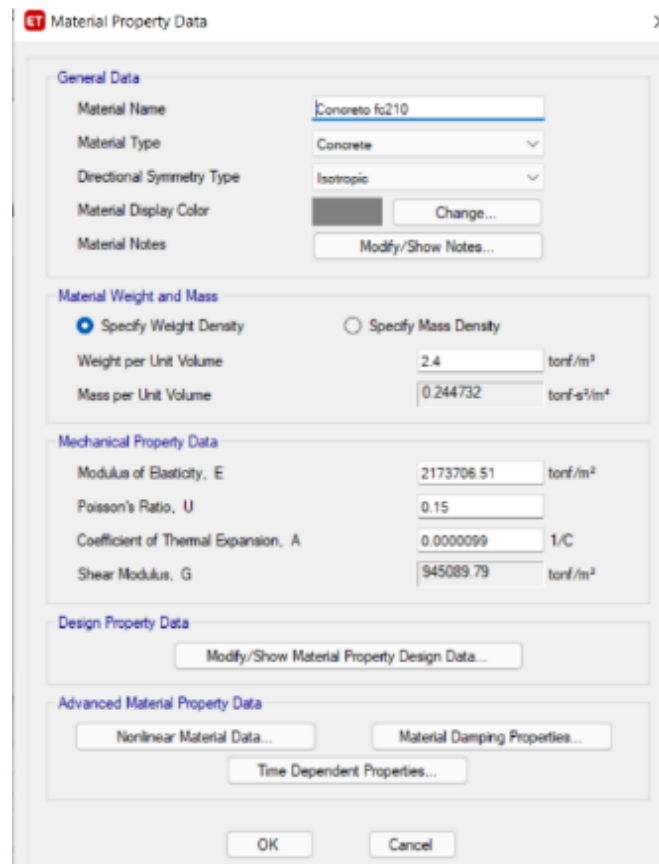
ET Material Property Data

General Data
Material Name | Concreto fc210
Material Type | Concrete
Directional Symmetry Type | Isotropic
Material Display Color | Change...
Material Notes | Modify/Show Notes...

Material Weight and Mass
Specify Weight Density
Specify Mass Density
Weight per Unit Volume | 2.4 | tonf/m³
Mass per Unit Volume | 0.244732 | tonf-s²/m⁴

Mechanical Property Data
Modulus of Elasticity, E | 2173706.51 | tonf/m²
Poisson's Ratio, U | 0.15
Coefficient of Thermal Expansion, A | 0.0000099 | 1/C
Shear Modulus, G | 945089.79 | tonf/m²

Design Property Data
Modify/Show Material Property Design Data...

Advanced Material Property Data
Nonlinear Material Data...
Material Damping Properties...
Time Dependent Properties...

OK
Cancel